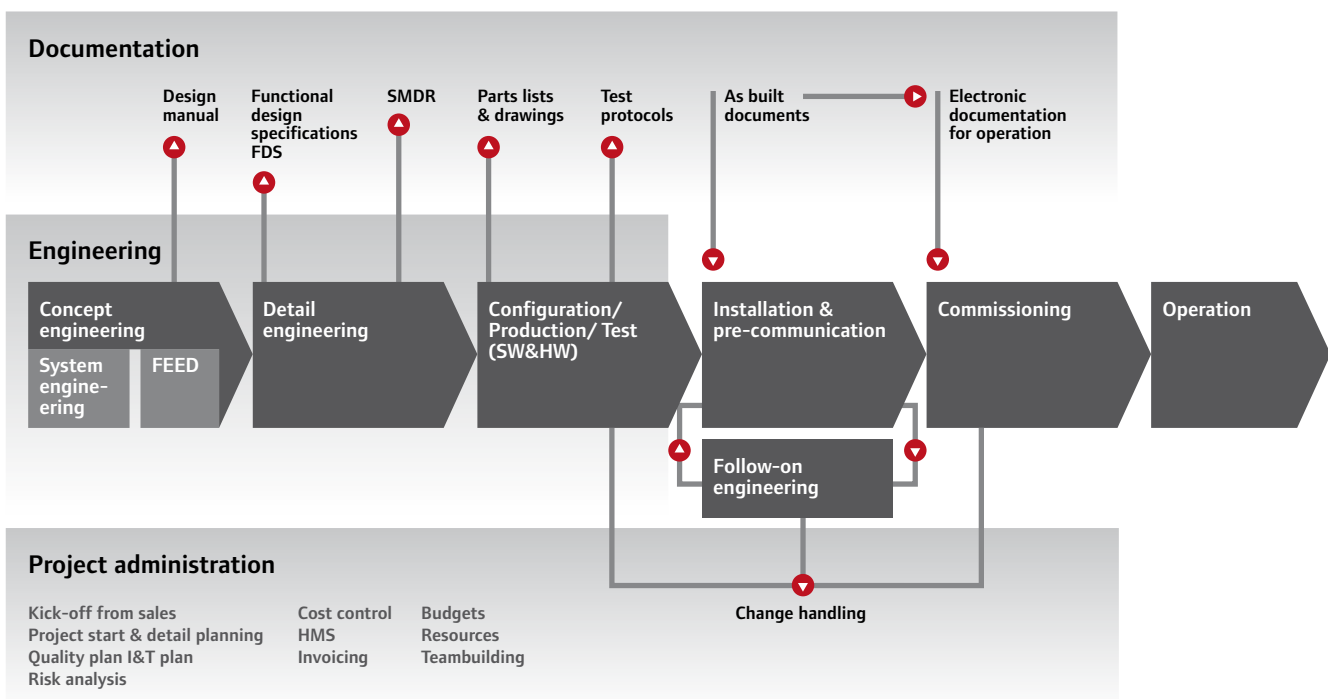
Documentation

Design manual

Functional design specifications FDS

SMDR

Parts lists & drawings

Test protocols

As built documents

Electronic documentation for operation

Engineering

Concept engineering

System engineering

FEED

Detail engineering

Configuration/ Production/ Test (SW&HW)

Installation & pre-communication

Commissioning

Operation

Follow-on engineering

Project administration

Kick-off from sales
Project start & detail planning
Quality plan I&T plan
Risk analysis

Cost control
HMS
Invoicing

Budgets
Resources
Teambuilding

Change handling